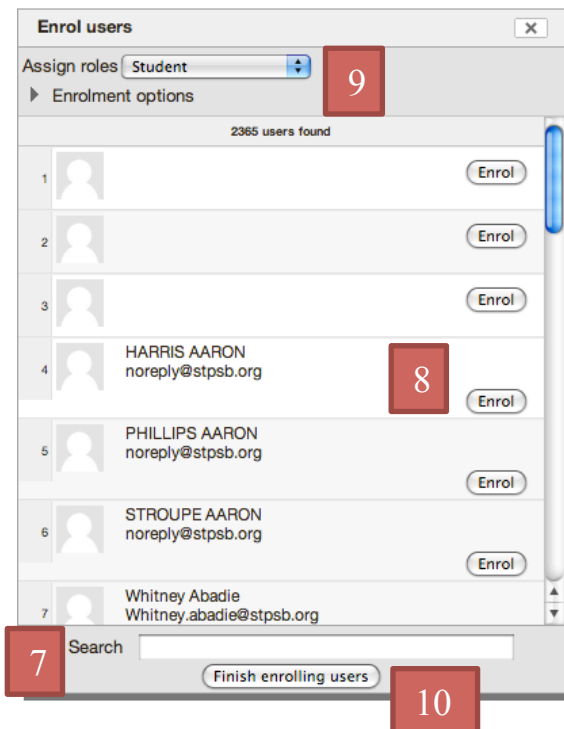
Enrol users

Assign roles Student

9

Enrolment options

2365 users found

1 Enrol

2 Enrol

3 Enrol

4 HARRIS AARON
noreply@stpsb.org

8

Enrol

5 PHILLIPS AARON
noreply@stpsb.org

Enrol

6 STROUPE AARON
noreply@stpsb.org

Enrol

7 Whitney Abadie
Whitney.abadie@stpsb.org

7

Search

Finish enrolling users

10